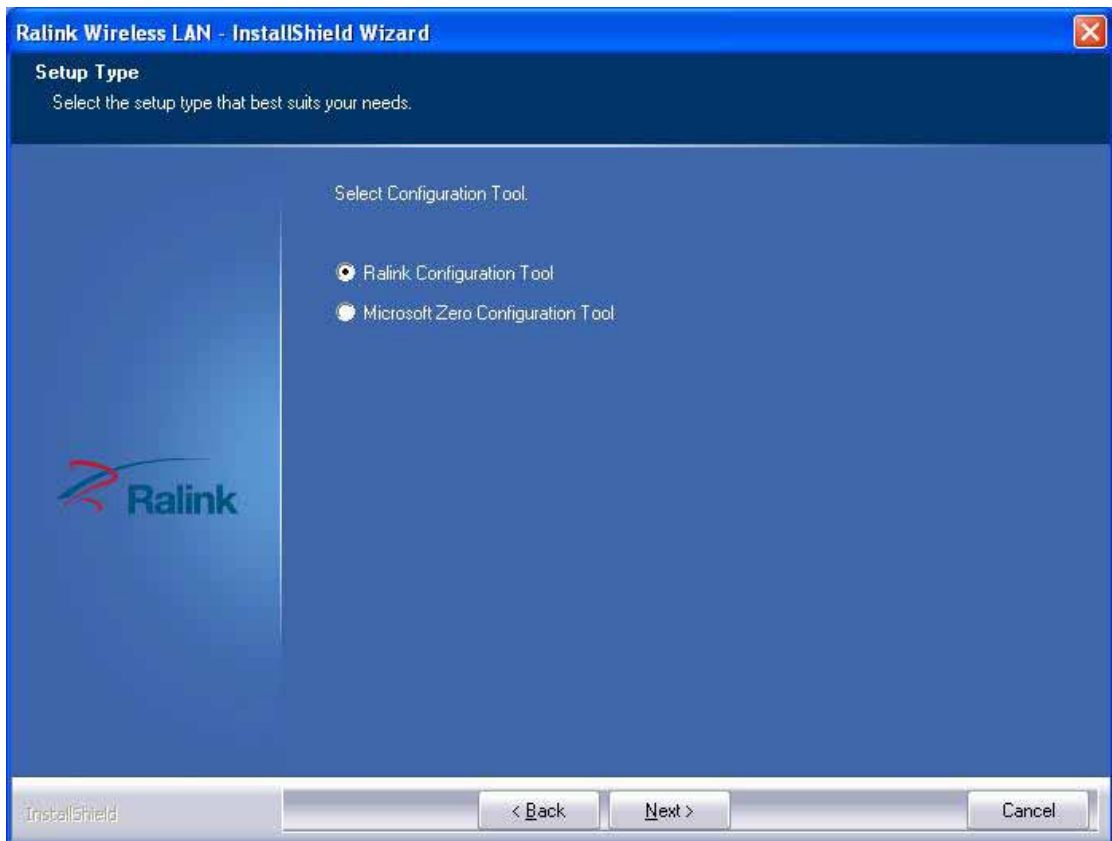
Ralink Wireless LAN - InstallShield Wizard

Setup Type

Select the setup type that best suits your needs.

Select Configuration Tool.

Ralink Configuration Tool

Microsoft Zero Configuration Tool

Ralink

InstallShield

< Back

Next >

Cancel